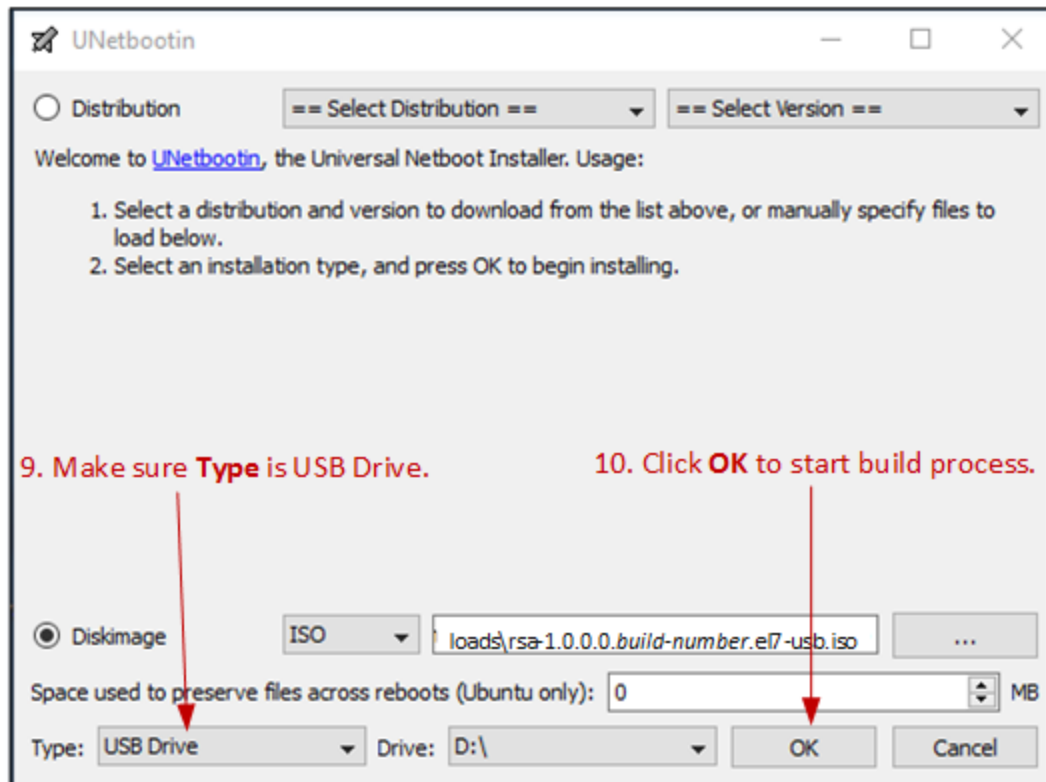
UNetbootin

Distribution == Select Distribution == == Select Version ==

Welcome to UNetbootin, the Universal Netboot Installer. Usage:

1. Select a distribution and version to download from the list above, or manually specify files to load below.
2. Select an installation type, and press OK to begin installing.

9. Make sure **Type** is USB Drive.

10. Click **OK** to start build process.

Diskimage ISO loads\rsa-1.0.0.0.*build-number*.el7-usb.iso ...

Space used to preserve files across reboots (Ubuntu only): 0 MB

Type: USB Drive Drive: D:\ OK Cancel